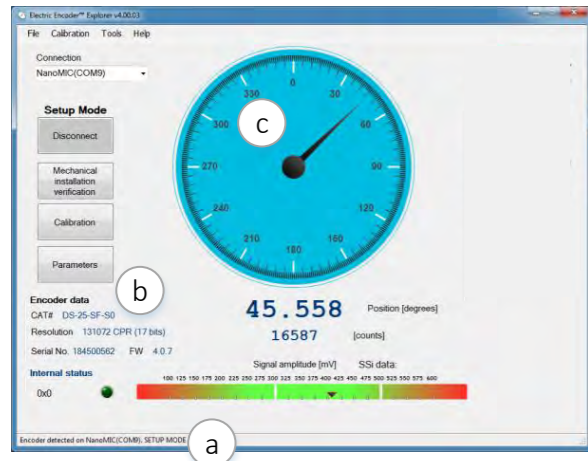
Electric Encoder™ Explorer v4.00.03

File Calibration Tools Help

Connection

NanoMIC(COM9)

Setup Mode

Disconnect

Mechanical installation verification

Calibration

Parameters

0
30
60
90
120
150
180
210
240
270
300
330

c

b

Encoder data

CAT# DS-25-SF-S0

Resolution 131072 CPR (17 bits)

Serial No. 184500562 FW 4.0.7

45.558 Position [degrees]

16587 [counts]

Internal status

0x0

Signal amplitude [mV] SSi data:

100 125 150 175 200 225 250 275 300 325 350 375 400 425 450 475 500 525 550 575 600

Encoder detected on NanoMIC(COM9), SETUP MODE

a